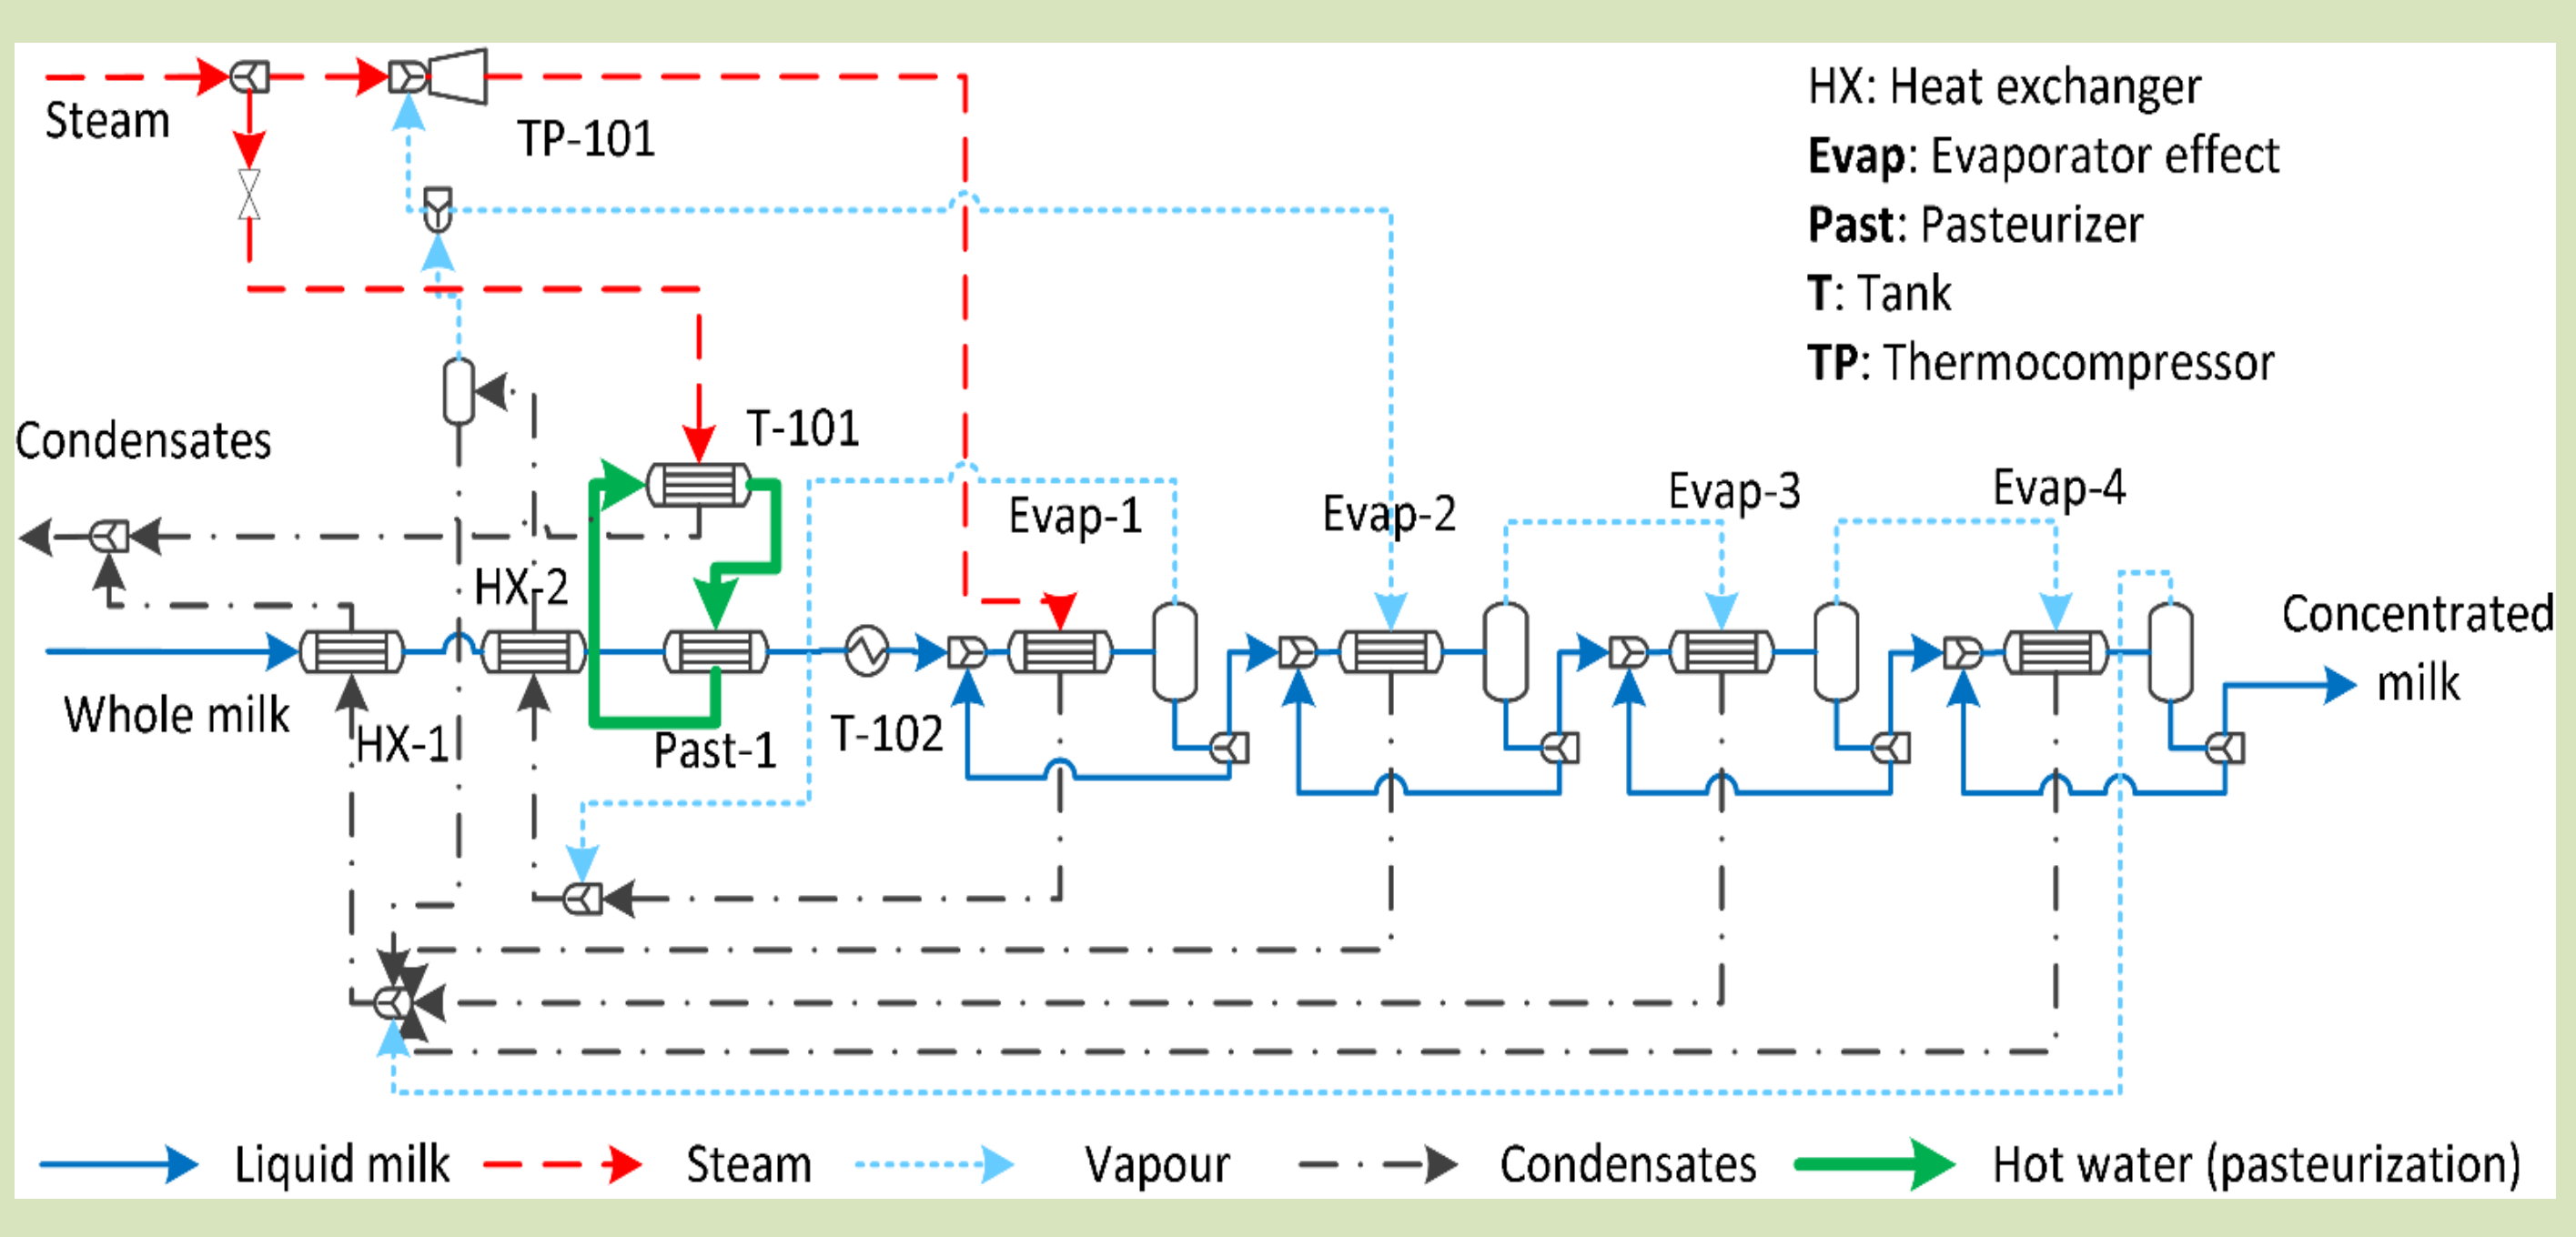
Steam

TP-101

HX: Heat exchanger
**Evap**: Evaporator effect
**Past**: Pasteurizer
**T**: Tank
**TP**: Thermocompressor

Condensates

T-101

Evap-1

Evap-2

Evap-3

Evap-4

HX-2

Concentrated milk

Whole milk

HX-1

Past-1

T-102

Liquid milk Steam Vapour Condensates Hot water (pasteurization)